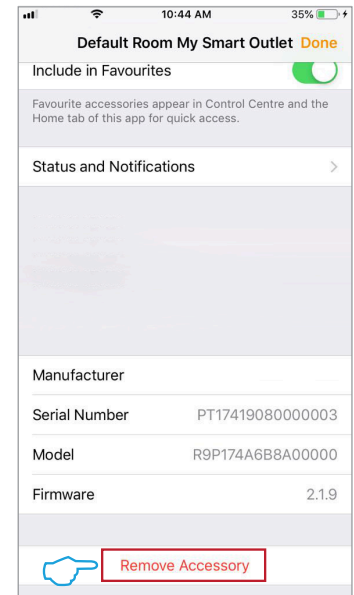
10:44 AM
35%

Default Room My Smart Outlet Done

Include in Favourites

Favourite accessories appear in Control Centre and the Home tab of this app for quick access.

Status and Notifications

Manufacturer

Serial Number PT17419080000003

Model R9P174A6B8A00000

Firmware 2.1.9

Remove Accessory